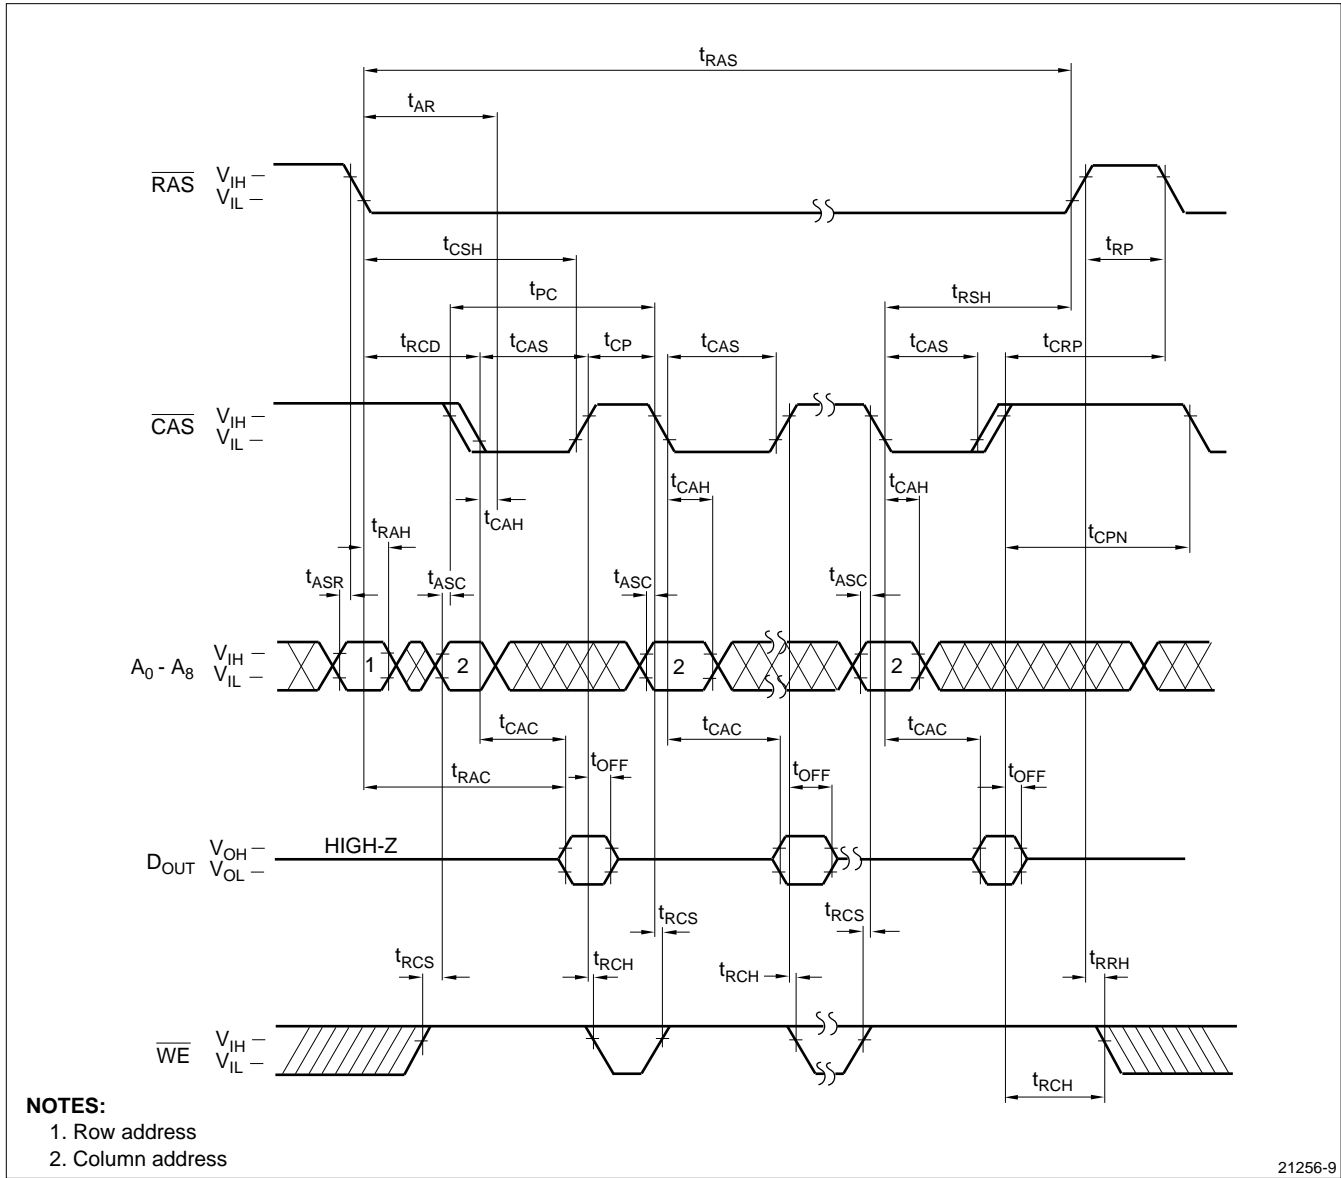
$t_{RAS}$

$t_{AR}$

$\overline{RAS}$ $V_{IH}$ – $V_{IL}$ –

$t_{CSH}$

$t_{RP}$

$t_{PC}$

$t_{RSH}$

$t_{RCD}$ $t_{CAS}$ $t_{CP}$ $t_{CAS}$ $t_{CAS}$ $t_{CRP}$

$\overline{CAS}$ $V_{IH}$ – $V_{IL}$ –

$t_{CAH}$ $t_{CAH}$ $t_{CAH}$

$t_{RAH}$

$t_{CPN}$

$t_{ASR}$ $t_{ASC}$ $t_{ASC}$ $t_{ASC}$

$A_0$ - $A_8$ $V_{IH}$ – $V_{IL}$ – 1 2 2 2

$t_{CAC}$ $t_{CAC}$ $t_{CAC}$

$t_{RAC}$ $t_{OFF}$ $t_{OFF}$ $t_{OFF}$

$D_{OUT}$ $V_{OH}$ – $V_{OL}$ – HIGH-Z

$t_{RCS}$ $t_{RCS}$

$t_{RCS}$ $t_{RCH}$ $t_{RCH}$ $t_{RRH}$

$\overline{WE}$ $V_{IH}$ – $V_{IL}$ –

$t_{RCH}$

**NOTES:**
1. Row address
2. Column address

21256-9